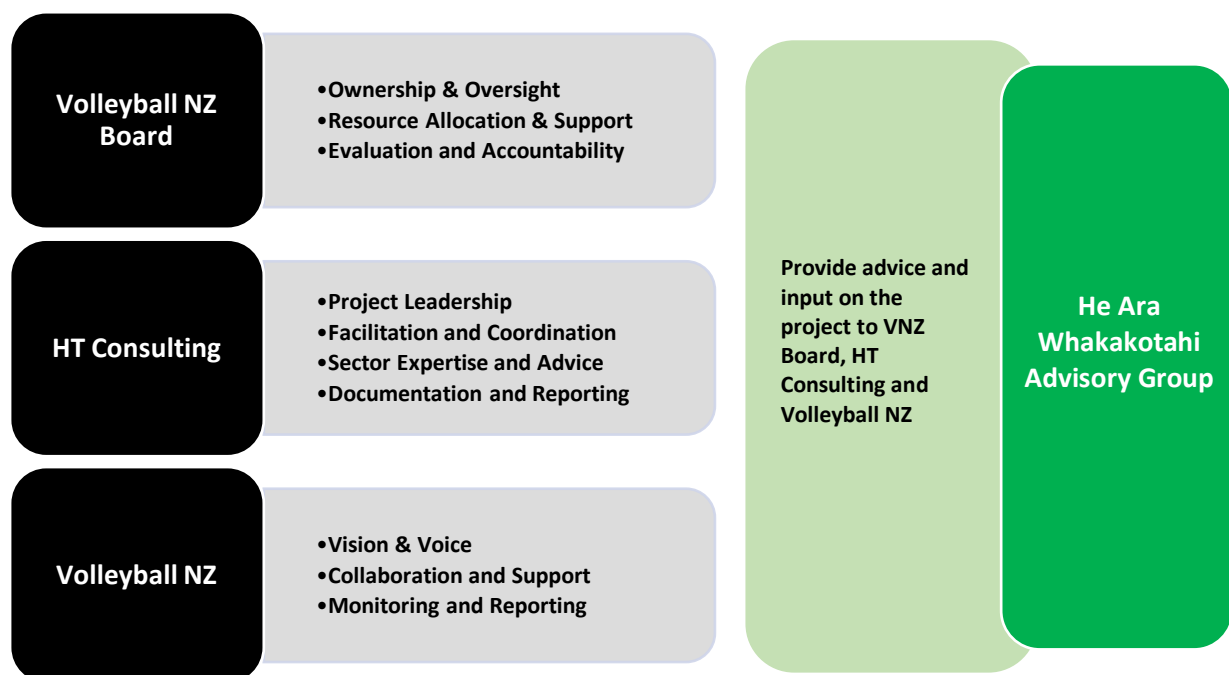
Volleyball NZ Board

•Ownership & Oversight
•Resource Allocation & Support
•Evaluation and Accountability

HT Consulting

•Project Leadership
•Facilitation and Coordination
•Sector Expertise and Advice
•Documentation and Reporting

Volleyball NZ

•Vision & Voice
•Collaboration and Support
•Monitoring and Reporting

Provide advice and input on the project to VNZ Board, HT Consulting and Volleyball NZ

He Ara Whakakotahi Advisory Group